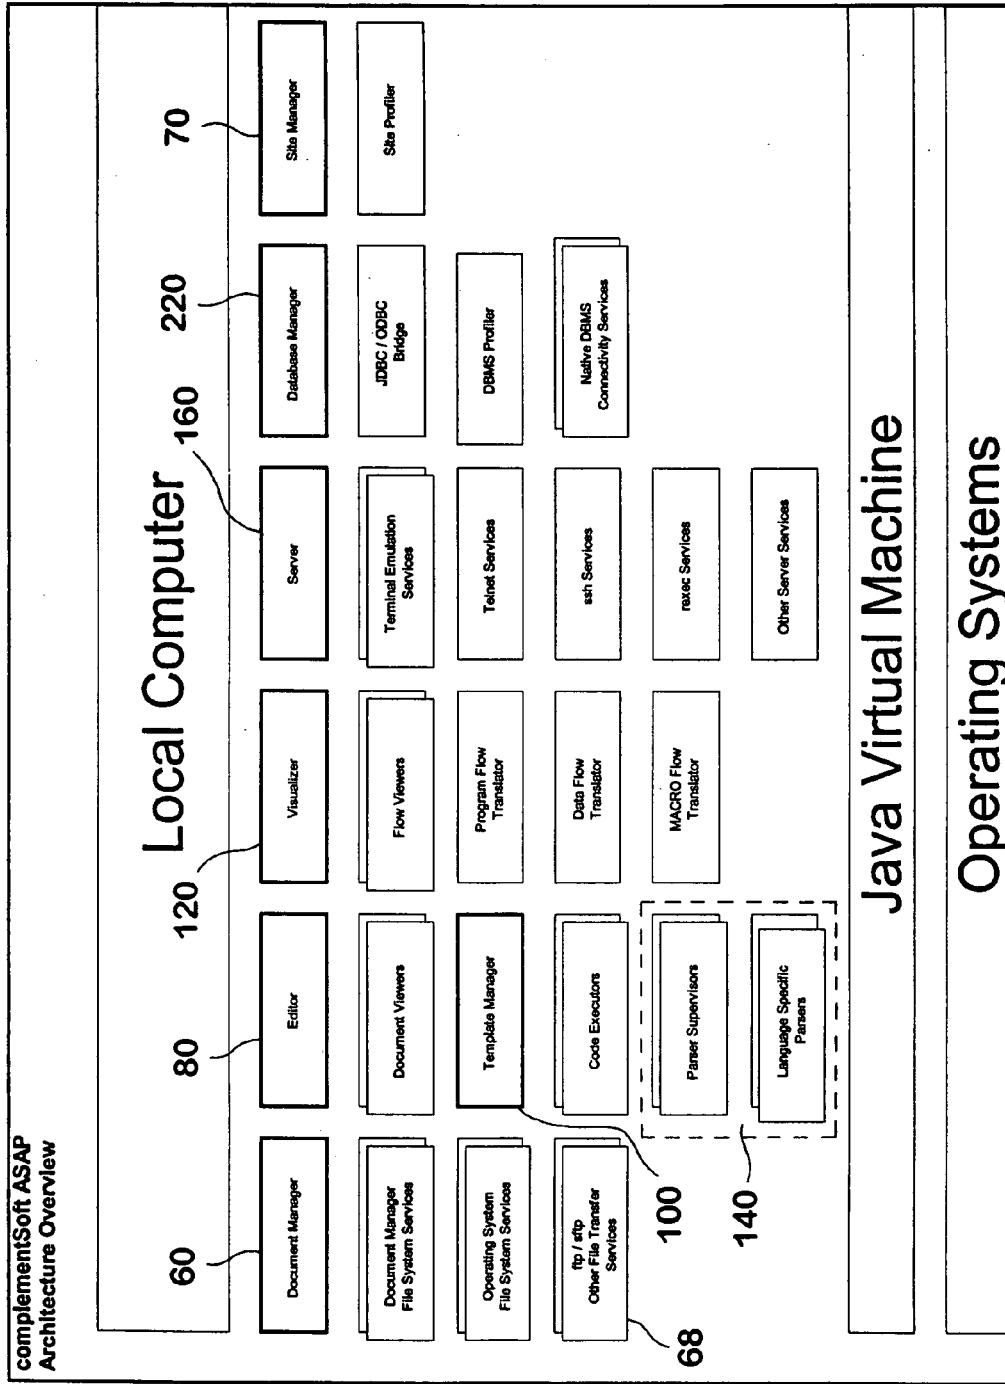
complementSoft ASAP
Architecture Overview

Local Computer

60
Document Manager
Document Manager File System Services
Operating System File System Services
ftp / sftp Other File Transfer Services
68

80
Editor
Document Viewers
Template Manager
Code Executors
Parser Supervisors
Language Specific Parsers
100
140

120
Visualizer
Flow Viewers
Program Flow Translator
Data Flow Translator
MACRO Flow Translator

160
Server
Terminal Emulation Services
Telnet Services
ssh Services
rexec Services
Other Server Services

220
Database Manager
JDBC / ODBC Bridge
DBMS Profiler
Native DBMS Connectivity Services

70
Site Manager
Site Profiler

Java Virtual Machine

Operating Systems